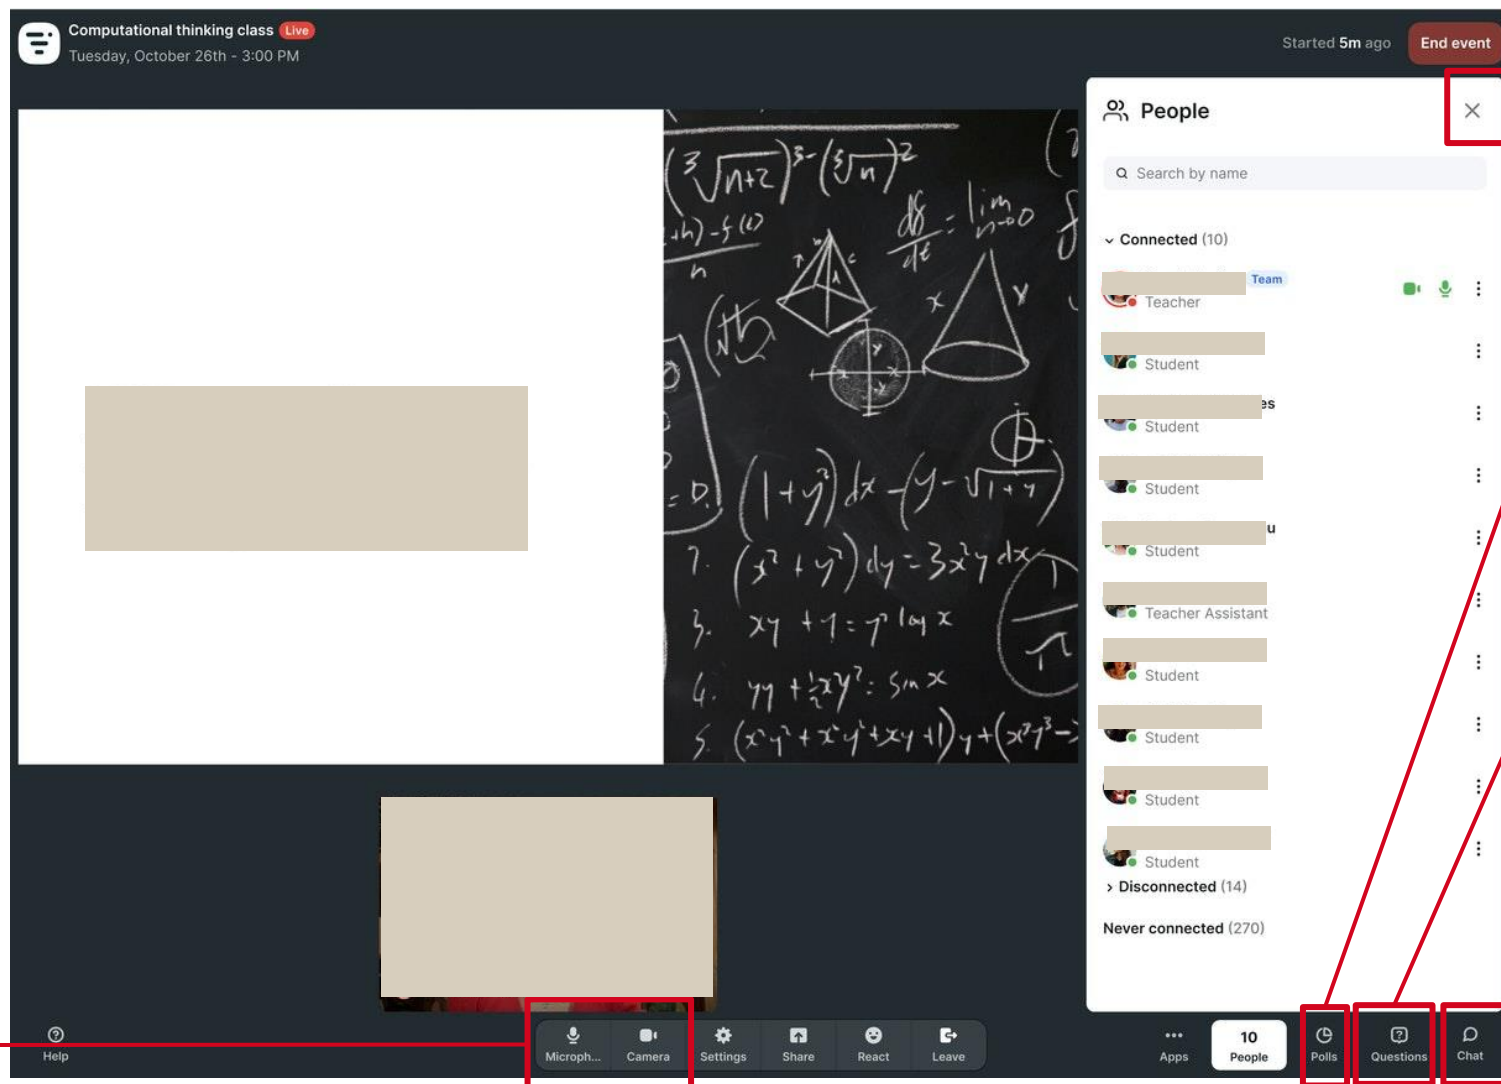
Computational thinking class Live
Tuesday, October 26th - 3:00 PM

Started 5m ago
End event

People

Search by name

Connected (10)

Team
Teacher

Student

es
Student

Student

u
Student

Teacher Assistant

Student

Student

Student

Student

Disconnected (14)

Never connected (270)

$(\sqrt[3]{n+2})^{3}-(\sqrt[3]{n})^{2}$
$\frac{df}{dt}=\lim_{n\to 0}$
$(1+y^2)dx-(y-\sqrt{1+y}$
$2. (x^2+y^2)dy=3x^2y\,dx$
$3. xy+1=y^2\log x$
$4. yy+\frac{1}{2}xy^2=\sin x$
$5. (x^2y^2+x^2y^2+xy+1)y+(x^2y^3-$

Help
Microph...
Camera
Settings
Share
React
Leave
Apps
10
People
Polls
Questions
Chat